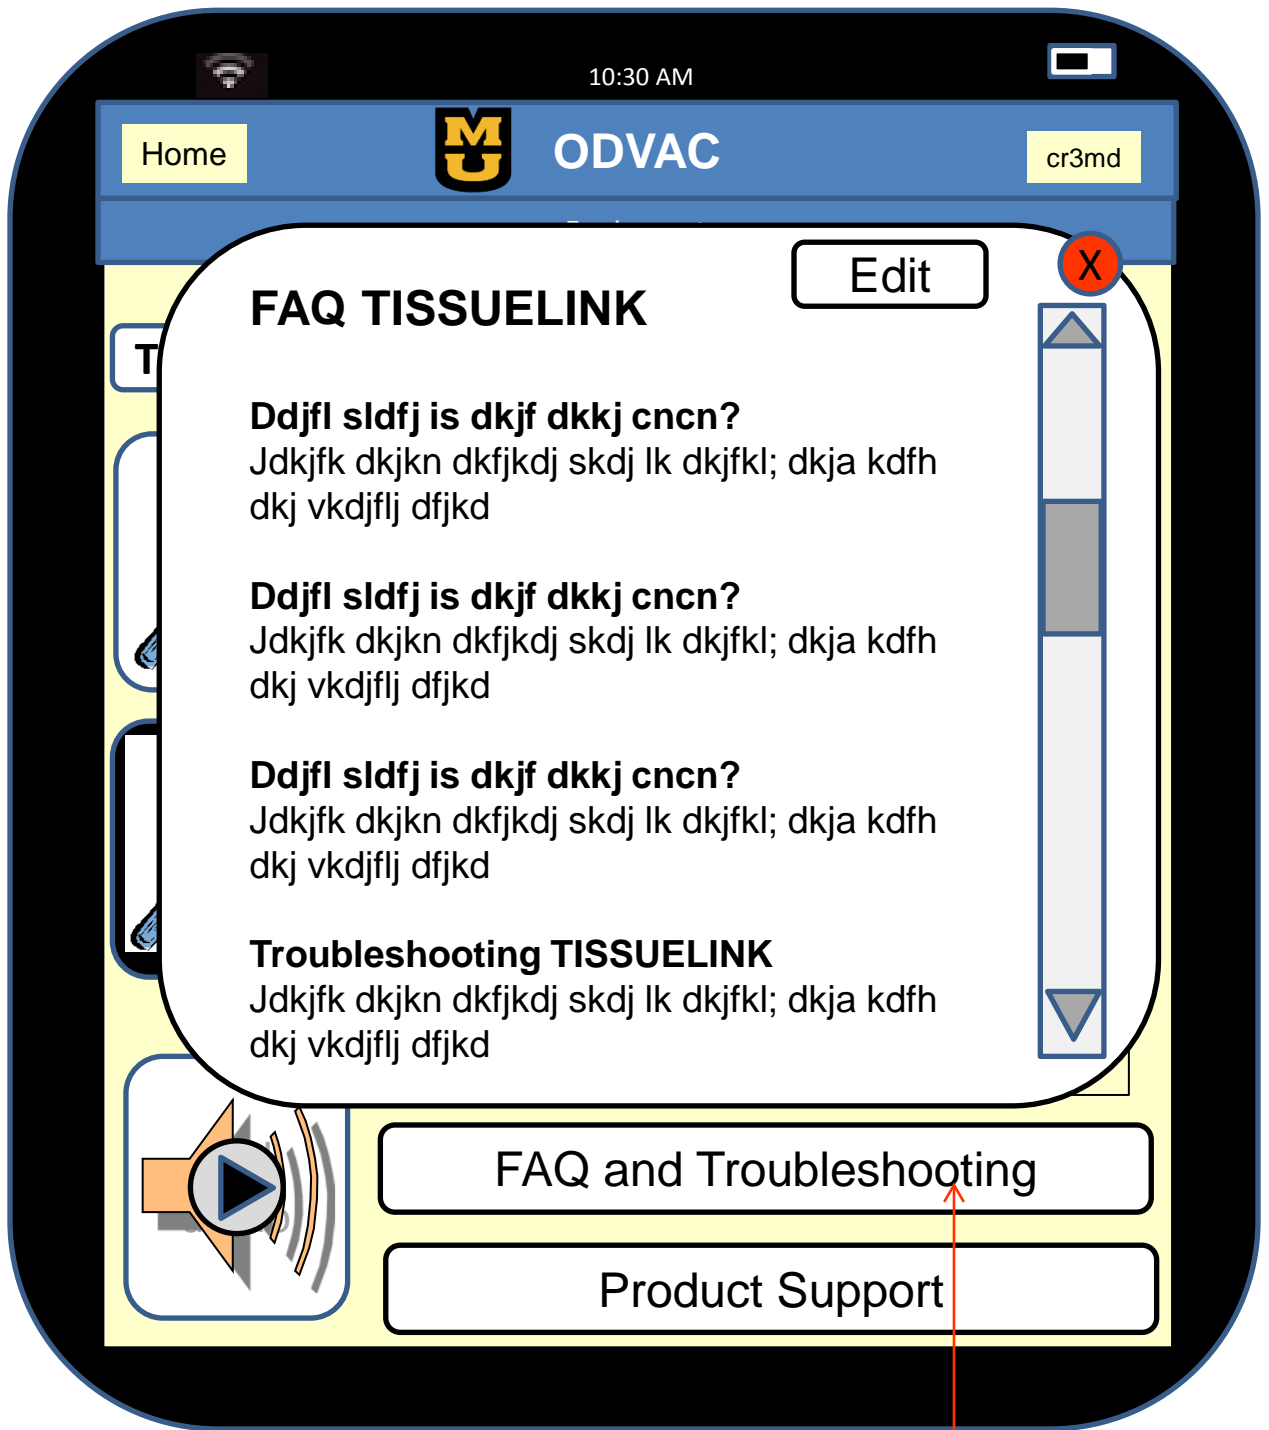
10:30 AM

Home

MU

ODVAC

cr3md

T

Edit

X

FAQ TISSUELINK

Ddjfl sldfj is dkjf dkkj cncn?
Jdkjfk dkjkn dkfjkdj skdj lk dkjfkl; dkja kdfh dkj vkdjflj dfjkd

Ddjfl sldfj is dkjf dkkj cncn?
Jdkjfk dkjkn dkfjkdj skdj lk dkjfkl; dkja kdfh dkj vkdjflj dfjkd

Ddjfl sldfj is dkjf dkkj cncn?
Jdkjfk dkjkn dkfjkdj skdj lk dkjfkl; dkja kdfh dkj vkdjflj dfjkd

Troubleshooting TISSUELINK
Jdkjfk dkjkn dkfjkdj skdj lk dkjfkl; dkja kdfh dkj vkdjflj dfjkd

FAQ and Troubleshooting

Product Support